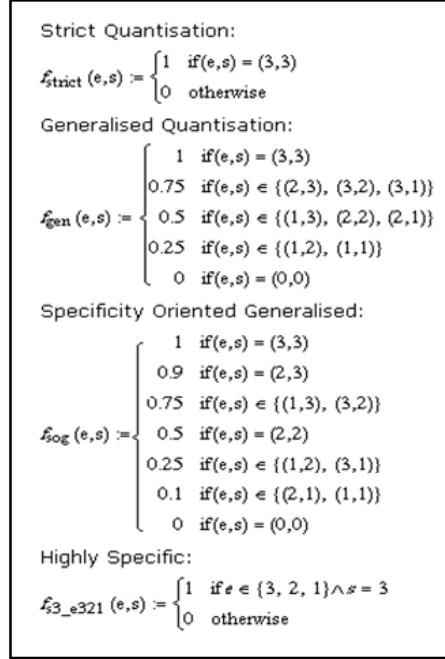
Strict Quantisation:

$f_{\text{strict}}(e,s) := \begin{cases} 1 & \text{if}(e,s) = (3,3) \\ 0 & \text{otherwise} \end{cases}$

Generalised Quantisation:

$f_{\text{gen}}(e,s) := \begin{cases} 1 & \text{if}(e,s) = (3,3) \\ 0.75 & \text{if}(e,s) \in \{(2,3),\ (3,2),\ (3,1)\} \\ 0.5 & \text{if}(e,s) \in \{(1,3),\ (2,2),\ (2,1)\} \\ 0.25 & \text{if}(e,s) \in \{(1,2),\ (1,1)\} \\ 0 & \text{if}(e,s) = (0,0) \end{cases}$

Specificity Oriented Generalised:

$f_{\text{sog}}(e,s) := \begin{cases} 1 & \text{if}(e,s) = (3,3) \\ 0.9 & \text{if}(e,s) = (2,3) \\ 0.75 & \text{if}(e,s) \in \{(1,3),\ (3,2)\} \\ 0.5 & \text{if}(e,s) = (2,2) \\ 0.25 & \text{if}(e,s) \in \{(1,2),\ (3,1)\} \\ 0.1 & \text{if}(e,s) \in \{(2,1),\ (1,1)\} \\ 0 & \text{if}(e,s) = (0,0) \end{cases}$

Highly Specific:

$f_{\text{s3\_e321}}(e,s) := \begin{cases} 1 & \text{if } e \in \{3,\ 2,\ 1\} \wedge s = 3 \\ 0 & \text{otherwise} \end{cases}$